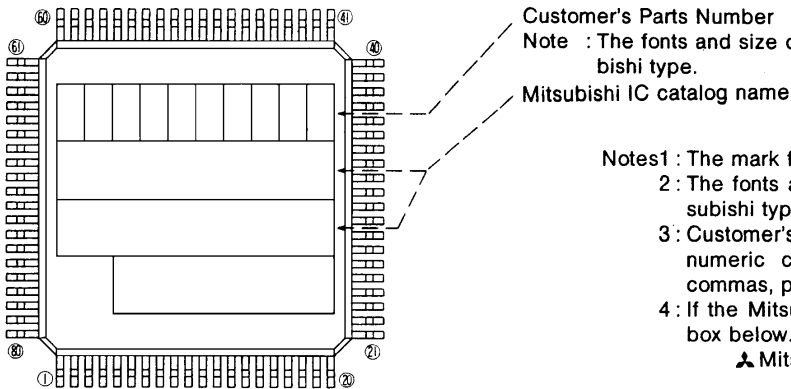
60 41 61 40 80 21 1 20

Customer's Parts Number
Note : The fonts and size c bishi type.
Mitsubishi IC catalog name

Notes1 : The mark f
2 : The fonts a subishi typ
3 : Customer's numeric c commas, p
4 : If the Mitsu box below.
Mits